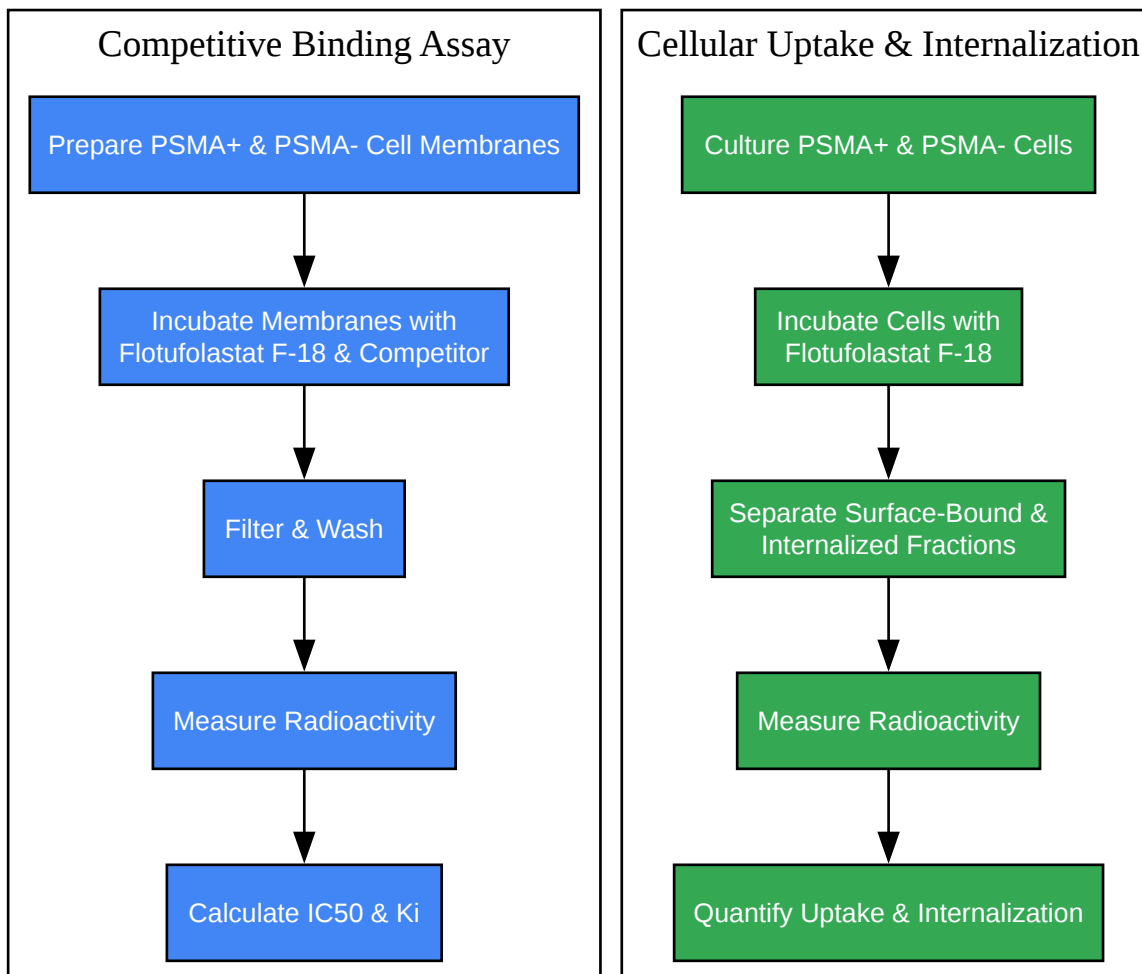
Competitive Binding Assay

Prepare PSMA+ & PSMA- Cell Membranes

Incubate Membranes with Flotufolastat F-18 & Competitor

Filter & Wash

Measure Radioactivity

Calculate IC50 & Ki

Cellular Uptake & Internalization

Culture PSMA+ & PSMA- Cells

Incubate Cells with Flotufolastat F-18

Separate Surface-Bound & Internalized Fractions

Measure Radioactivity

Quantify Uptake & Internalization